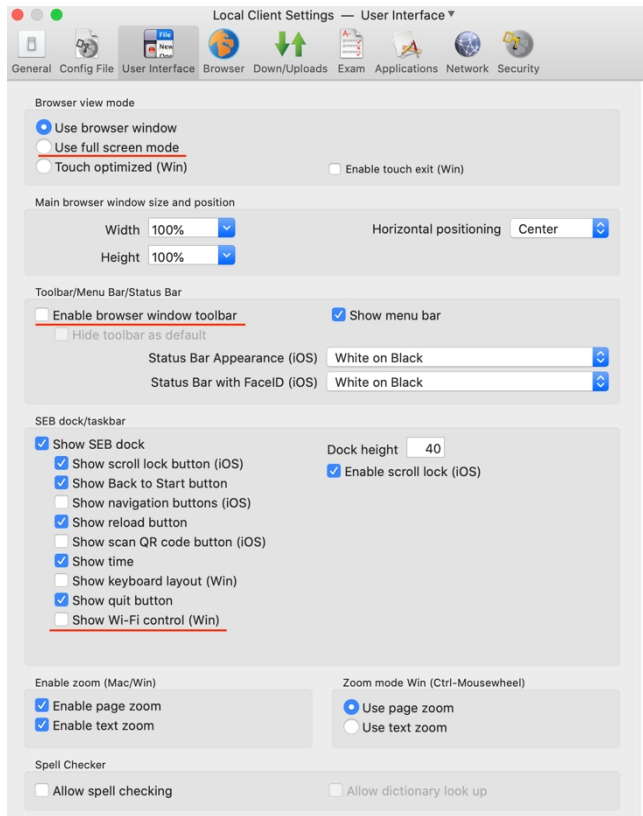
Local Client Settings — User Interface

General Config File User Interface Browser Down/Uploads Exam Applications Network Security

Browser view mode
Use browser window
Use full screen mode
Touch optimized (Win)
Enable touch exit (Win)

Main browser window size and position
Width 100%
Height 100%
Horizontal positioning Center

Toolbar/Menu Bar/Status Bar
Enable browser window toolbar
Show menu bar
Hide toolbar as default
Status Bar Appearance (iOS) White on Black
Status Bar with FaceID (iOS) White on Black

SEB dock/taskbar
Show SEB dock
Show scroll lock button (iOS)
Show Back to Start button
Show navigation buttons (iOS)
Show reload button
Show scan QR code button (iOS)
Show time
Show keyboard layout (Win)
Show quit button
Show Wi-Fi control (Win)
Dock height 40
Enable scroll lock (iOS)

Enable zoom (Mac/Win)
Enable page zoom
Enable text zoom

Zoom mode Win (Ctrl-Mousewheel)
Use page zoom
Use text zoom

Spell Checker
Allow spell checking
Allow dictionary look up